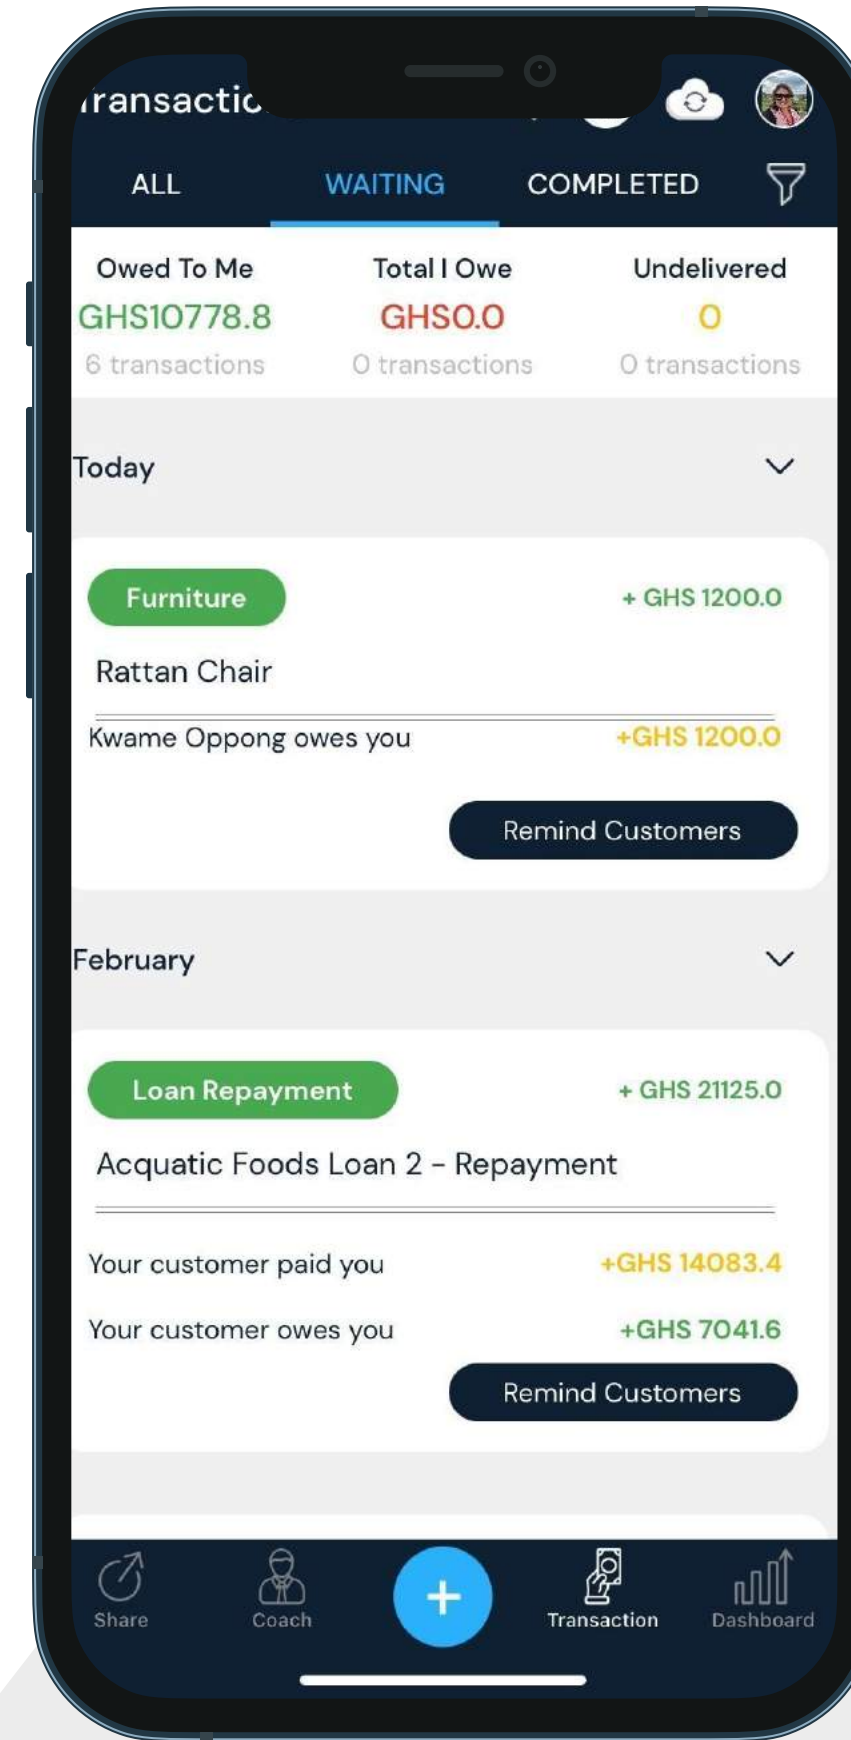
ransactic

ALL WAITING COMPLETED

Owed To Me
GHS10778.8
6 transactions

Total I Owe
GHS0.0
0 transactions

Undelivered
0
0 transactions

Today

Furniture
+ GHS 1200.0
Rattan Chair
Kwame Oppong owes you
+GHS 1200.0
Remind Customers

February

Loan Repayment
+ GHS 21125.0
Acquatic Foods Loan 2 - Repayment
Your customer paid you
+GHS 14083.4
Your customer owes you
+GHS 7041.6
Remind Customers

Share
Coach
+
Transaction
Dashboard